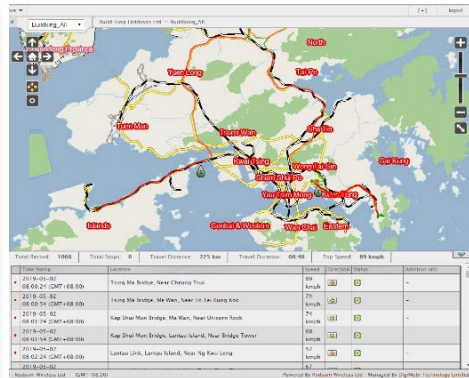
Building_All
Radiant Wireless Ltd > Building_All
[+] logout
Guangdong Province
North
Tai Po
Yuen Long
Tuen Mun
Tsuen Wan
Sha Tin
Kwai Tsing
Wong Tai Sin
Sai Kung
Sham Shui Po
Kwun Tong
Yau Tsim Mong
Islands
Central & Western
Wan Chai
Eastern

Total Record: 1066 | Total Stops: 0 | Travel Distance: 225 km | Travel Duration: 08:48 | Top Speed: 89 kmph

| Time Stamp | Location | Speed | Direction | Status | Addition Info |
|---|---|---|---|---|---|
| 2019-05-02 08:00:21 (GMT+08:00) | Tsing Ma Bridge, Near Cheung Tsui | 89 kmph | | | -- |
| 2019-05-02 08:00:24 (GMT+08:00) | Tsing Ma Bridge, Ma Wan, Near To Tei Kung Kok | 76 kmph | | | -- |
| 2019-05-02 08:01:24 (GMT+08:00) | Kap Shui Mun Bridge, Ma Wan, Near Unicorn Rock | 74 kmph | | | -- |
| 2019-05-02 08:01:54 (GMT+08:00) | Kap Shui Mun Bridge, Lantau Island, Near Bridge Tower | 68 kmph | | | -- |
| 2019-05-02 08:02:24 (GMT+08:00) | Lantau Link, Lantau Island, Near Ng Kwu Leng | 57 kmph | | | -- |
| | | 57 | | | |

Radiant Wireless Ltd (GMT+08:00)
Powered By Radiant Wireless Ltd | Managed By ZigMobi Technology Limited